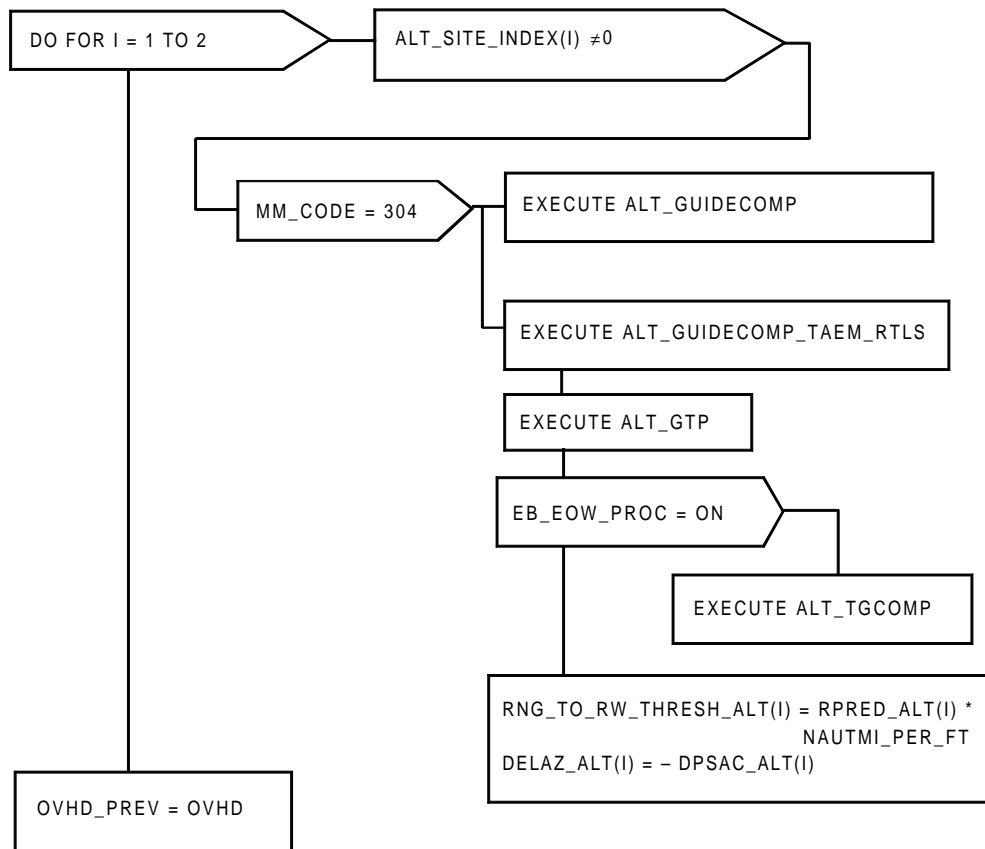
DO FOR I = 1 TO 2

ALT_SITE_INDEX(I) $\neq 0$

MM_CODE = 304

EXECUTE ALT_GUIDECOMP

EXECUTE ALT_GUIDECOMP_TAEM_RTLS

EXECUTE ALT_GTP

EB_EOW_PROC = ON

EXECUTE ALT_TGCOMP

RNG_TO_RW_THRESH_ALT(I) = RPRED_ALT(I) * NAUTMI_PER_FT
DELAZ_ALT(I) = – DPSAC_ALT(I)

OVHD_PREV = OVHD